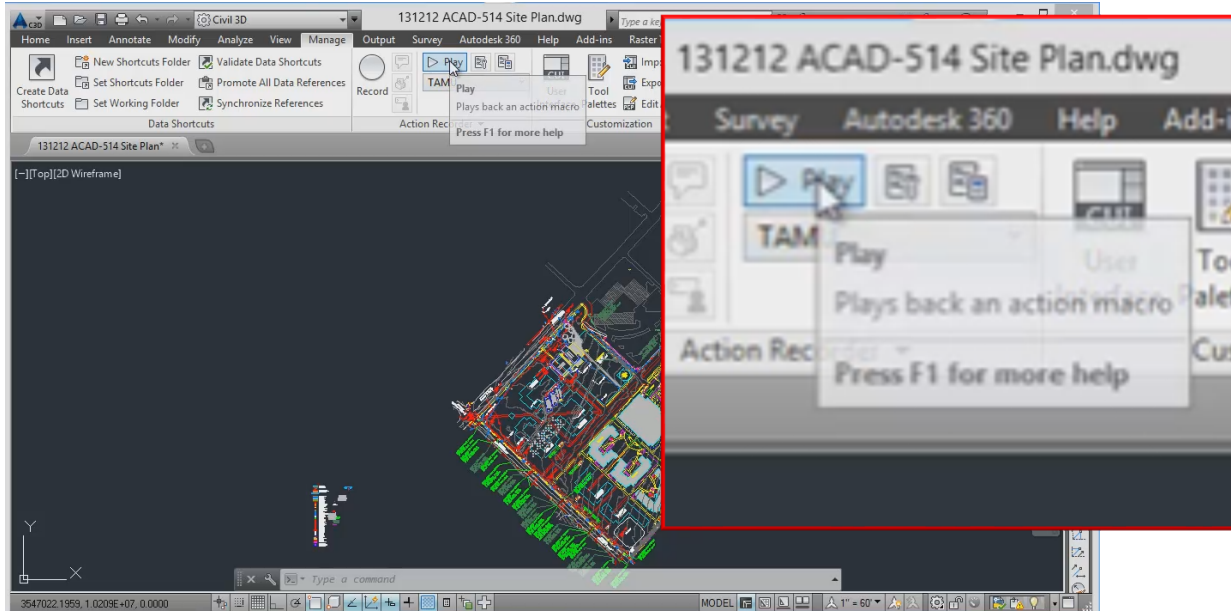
C3D Civil 3D 131212 ACAD-514 Site Plan.dwg Type a key

Home Insert Annotate Modify Analyze View Manage Output Survey Autodesk 360 Help Add-ins Raster

Create Data Shortcuts
New Shortcuts Folder
Set Shortcuts Folder
Set Working Folder
Validate Data Shortcuts
Promote All Data References
Synchronize References
Data Shortcuts

Record
Play
TAM
Action Recorder

Play
Plays back an action macro
Press F1 for more help

User
Tool Palettes
Imp
Expo
Edit
Customization

131212 ACAD-514 Site Plan*

[−][Top][2D Wireframe]

Y
X

Type a command

3547022.1959, 1.0209E+07, 0.0000

MODEL 1" = 60'

131212 ACAD-514 Site Plan.dwg

Survey Autodesk 360 Help Add-i

Play
TAM
User
Interface
Too
alet
Play
Plays back an action macro
Action Rec
Cus
Press F1 for more help